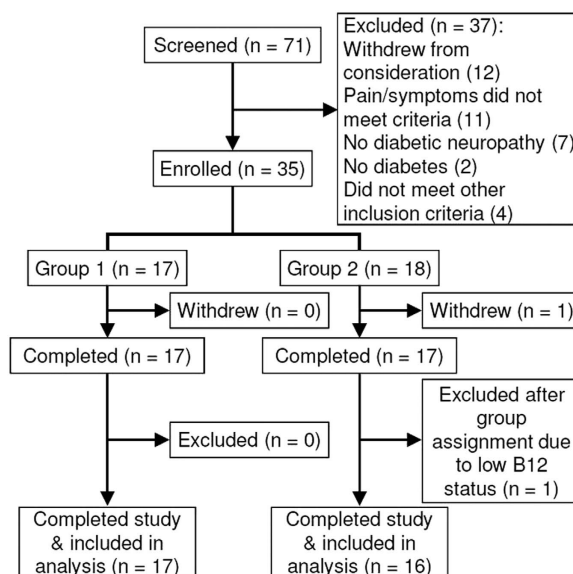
Screened (n = 71)

Excluded (n = 37):
Withdrew from consideration (12)
Pain/symptoms did not meet criteria (11)
No diabetic neuropathy (7)
No diabetes (2)
Did not meet other inclusion criteria (4)

Enrolled (n = 35)

Group 1 (n = 17)

Group 2 (n = 18)

Withdrew (n = 0)

Withdrew (n = 1)

Completed (n = 17)

Completed (n = 17)

Excluded (n = 0)

Excluded after group assignment due to low B12 status (n = 1)

Completed study & included in analysis (n = 17)

Completed study & included in analysis (n = 16)